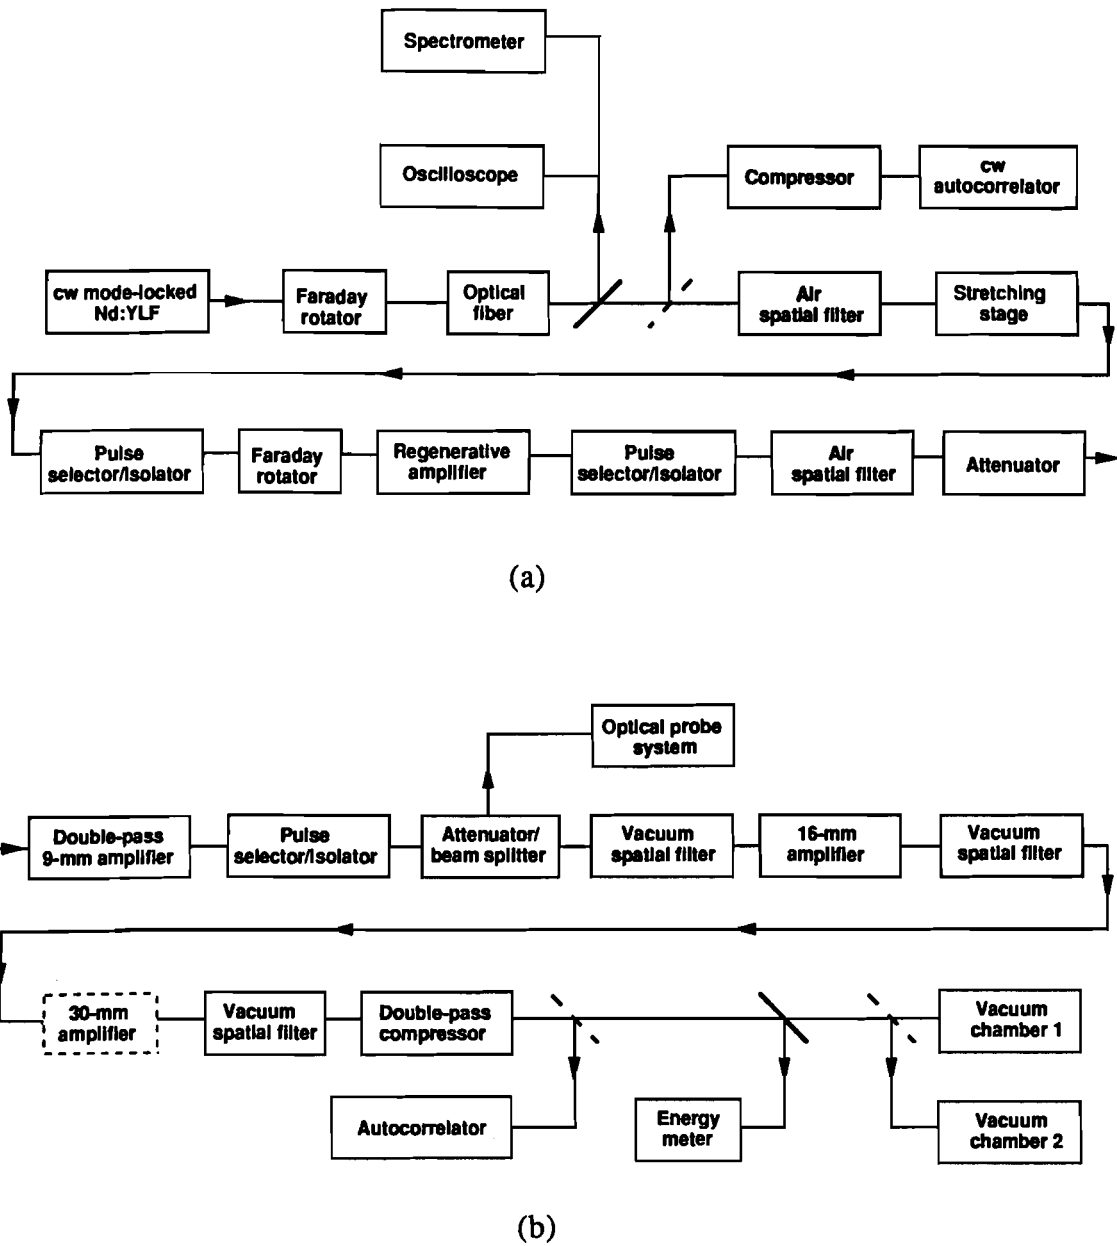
Spectrometer

Oscilloscope

Compressor

cw autocorrelator

cw mode-locked Nd:YLF

Faraday rotator

Optical fiber

Air spatial filter

Stretching stage

Pulse selector/isolator

Faraday rotator

Regenerative amplifier

Pulse selector/isolator

Air spatial filter

Attenuator

(a)

Optical probe system

Double-pass 9-mm amplifier

Pulse selector/isolator

Attenuator/ beam splitter

Vacuum spatial filter

16-mm amplifier

Vacuum spatial filter

30-mm amplifier

Vacuum spatial filter

Double-pass compressor

Vacuum chamber 1

Autocorrelator

Energy meter

Vacuum chamber 2

(b)